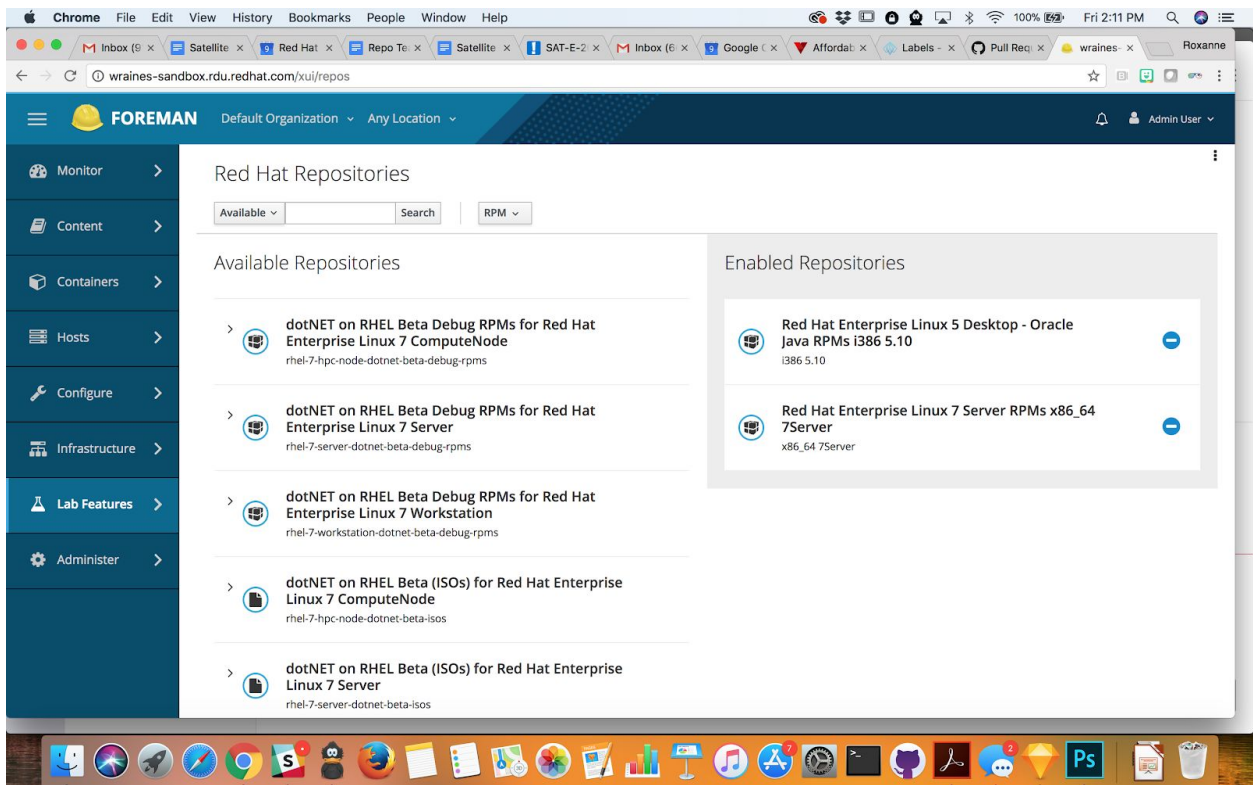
Chrome File Edit View History Bookmarks People Window Help

100% Fri 2:11 PM

Inbox (9 × Satellite × Red Hat × Repo Te × Satellite × SAT-E-2 × Inbox (6 × Google ( × Affordab × Labels - × Pull Req × wraines- × Roxanne

wraines-sandbox.rdu.redhat.com/xui/repos

FOREMAN Default Organization Any Location Admin User

Monitor
Content
Containers
Hosts
Configure
Infrastructure
Lab Features
Administer

Red Hat Repositories

Available Search RPM

Available Repositories

dotNET on RHEL Beta Debug RPMs for Red Hat Enterprise Linux 7 ComputeNode
rhel-7-hpc-node-dotnet-beta-debug-rpms

dotNET on RHEL Beta Debug RPMs for Red Hat Enterprise Linux 7 Server
rhel-7-server-dotnet-beta-debug-rpms

dotNET on RHEL Beta Debug RPMs for Red Hat Enterprise Linux 7 Workstation
rhel-7-workstation-dotnet-beta-debug-rpms

dotNET on RHEL Beta (ISOs) for Red Hat Enterprise Linux 7 ComputeNode
rhel-7-hpc-node-dotnet-beta-isos

dotNET on RHEL Beta (ISOs) for Red Hat Enterprise Linux 7 Server
rhel-7-server-dotnet-beta-isos

Enabled Repositories

Red Hat Enterprise Linux 5 Desktop - Oracle Java RPMs i386 5.10
i386 5.10

Red Hat Enterprise Linux 7 Server RPMs x86_64 7Server
x86_64 7Server

S 7 2 Ps